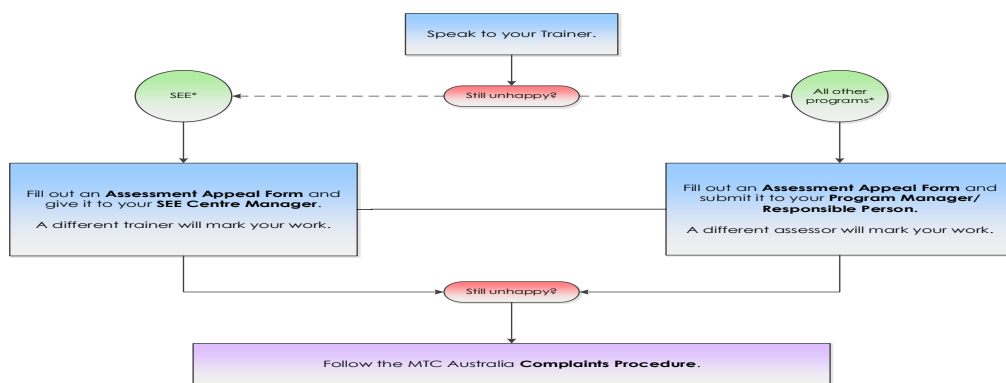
Speak to your Trainer.

Still unhappy?

SEE*

All other programs*

Fill out an **Assessment Appeal Form** and give it to your **SEE Centre Manager**.

A different trainer will mark your work.

Fill out an **Assessment Appeal Form** and submit it to your **Program Manager/ Responsible Person.**

A different assessor will mark your work.

Still unhappy?

Follow the MTC Australia **Complaints Procedure**.